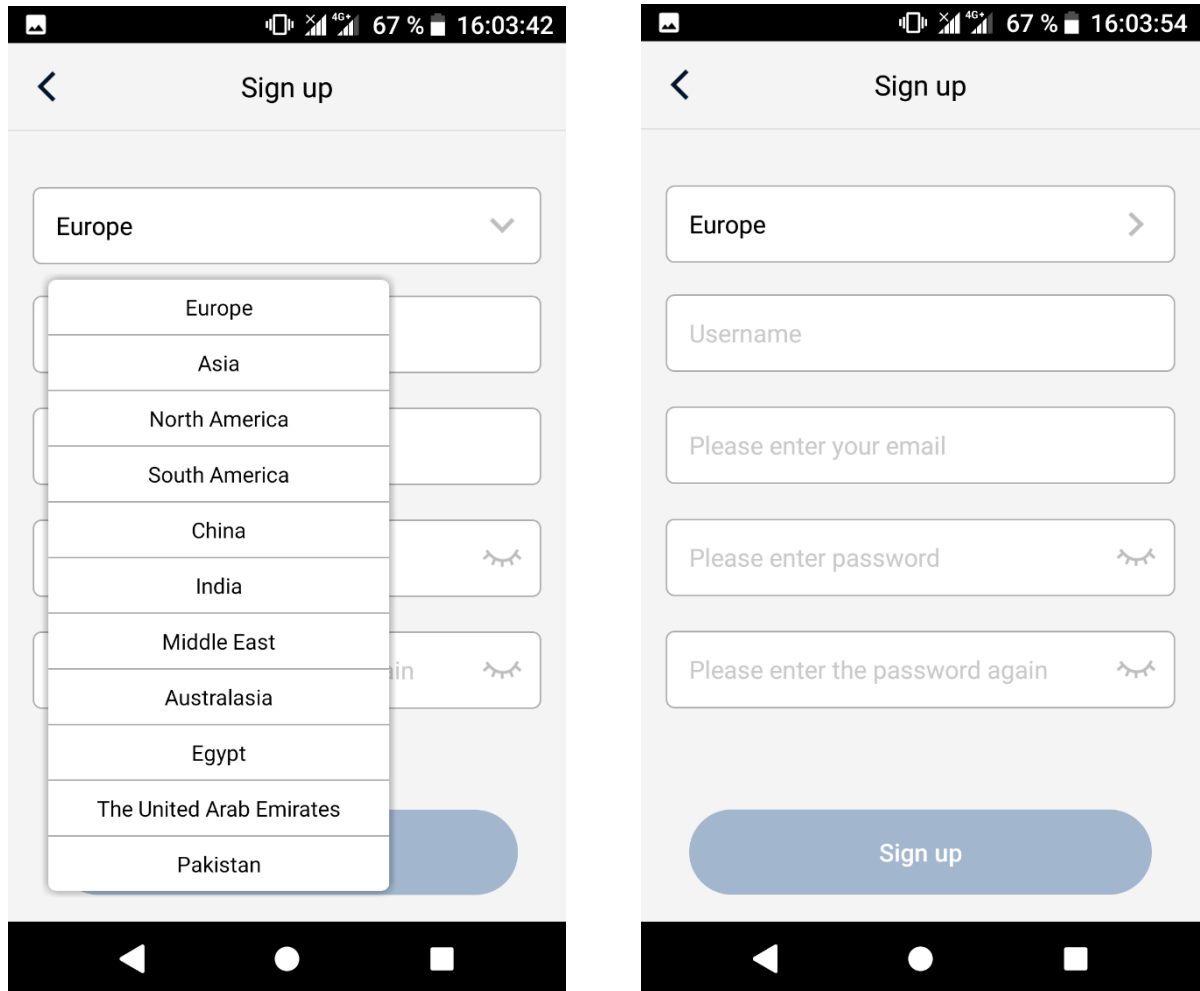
67 % 16:03:42

Sign up

Europe

Europe
Asia
North America
South America
China
India
Middle East
Australasia
Egypt
The United Arab Emirates
Pakistan

ain

67 % 16:03:54

Sign up

Europe

Username

Please enter your email

Please enter password

Please enter the password again

Sign up